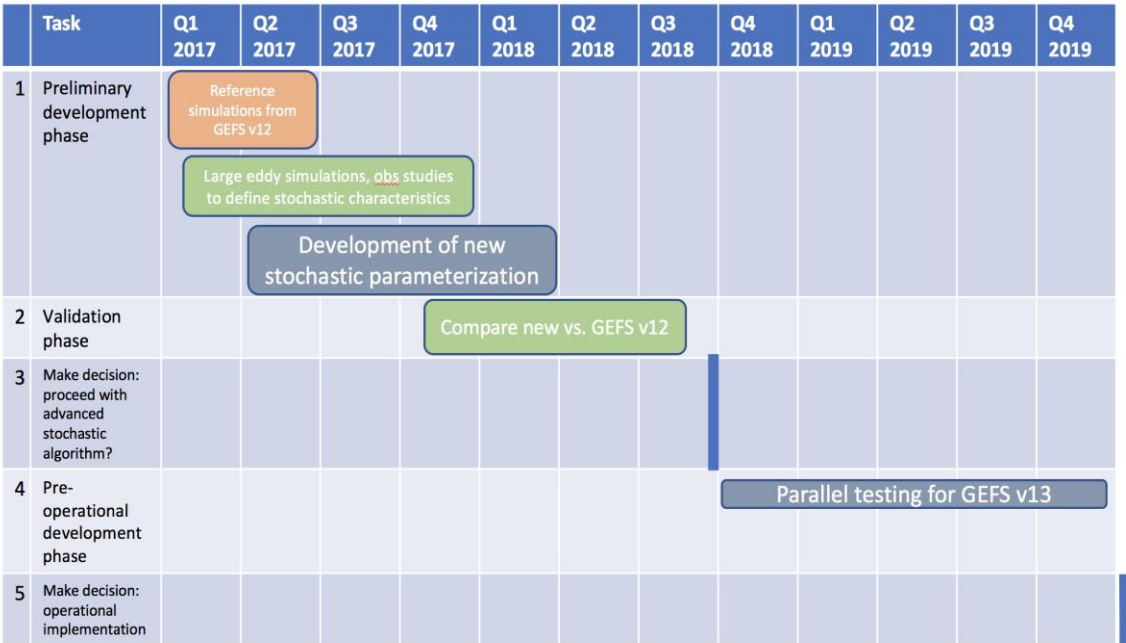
| | Task | Q1 2017 | Q2 2017 | Q3 2017 | Q4 2017 | Q1 2018 | Q2 2018 | Q3 2018 | Q4 2018 | Q1 2019 | Q2 2019 | Q3 2019 | Q4 2019 |
|---|---|---|---|---|---|---|---|---|---|---|---|---|---|
| 1 | Preliminary development phase | Reference simulations from GEFS v12 | | | | | | | | | | | |
| | | Large eddy simulations, obs studies to define stochastic characteristics | | | | | | | | | | | |
| | | | Development of new stochastic parameterization | | | | | | | | | | |
| 2 | Validation phase | | | | Compare new vs. GEFS v12 | | | | | | | | |
| 3 | Make decision: proceed with advanced stochastic algorithm? | | | | | | | | | | | | |
| 4 | Pre-operational development phase | | | | | | | | Parallel testing for GEFS v13 | | | | |
| 5 | Make decision: operational implementation | | | | | | | | | | | | |